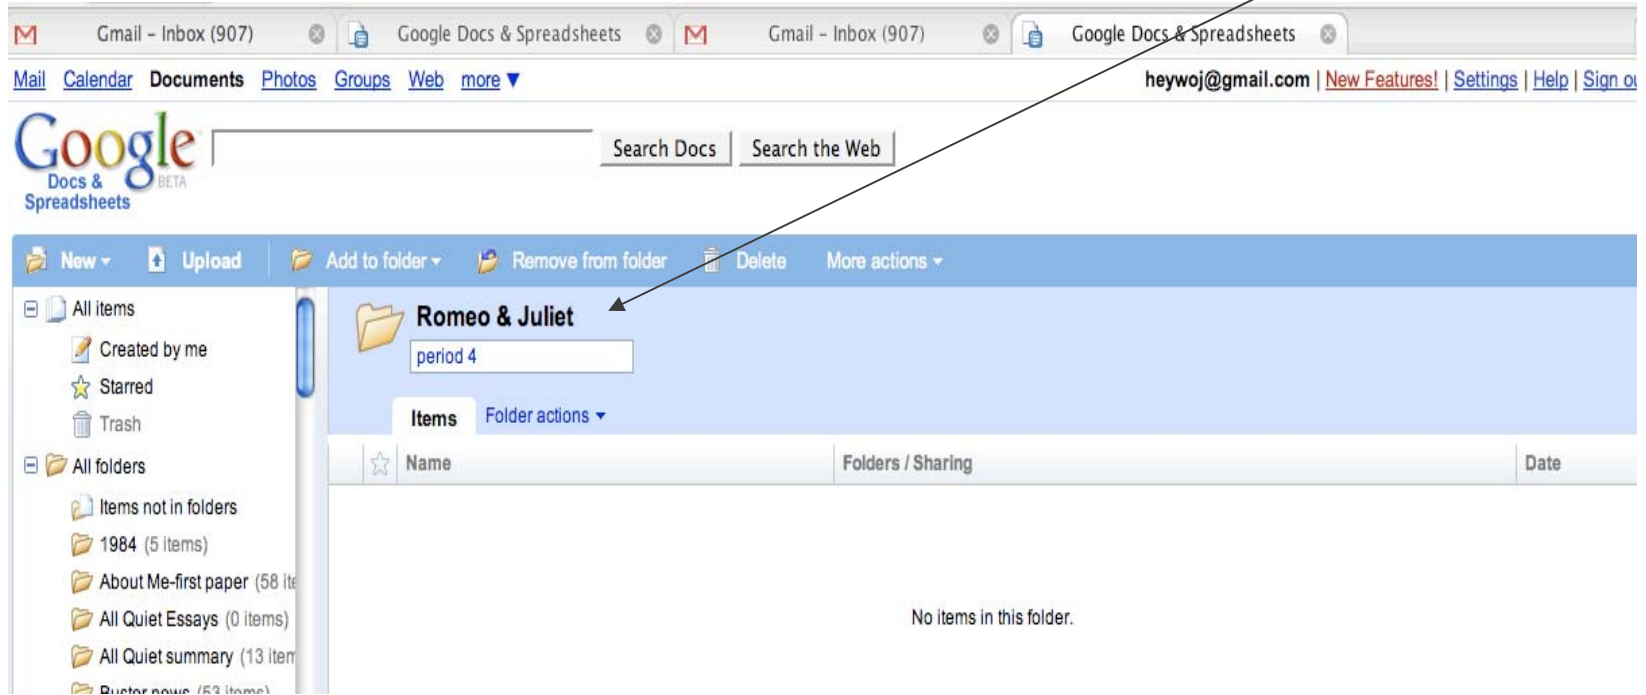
Gmail - Inbox (907)
Google Docs & Spreadsheets
Gmail - Inbox (907)
Google Docs & Spreadsheets

Mail Calendar Documents Photos Groups Web more ▼
heywoj@gmail.com | New Features! | Settings | Help | Sign ou

Google Docs & Spreadsheets BETA
Search Docs Search the Web

New ▾ Upload Add to folder ▾ Remove from folder Delete More actions ▾

All items
Created by me
Starred
Trash
All folders
Items not in folders
1984 (5 items)
About Me-first paper (58 ite
All Quiet Essays (0 items)
All Quiet summary (13 item
Buster news (53 items)

Romeo & Juliet
period 4
Items Folder actions ▾
Name
Folders / Sharing
Date
No items in this folder.